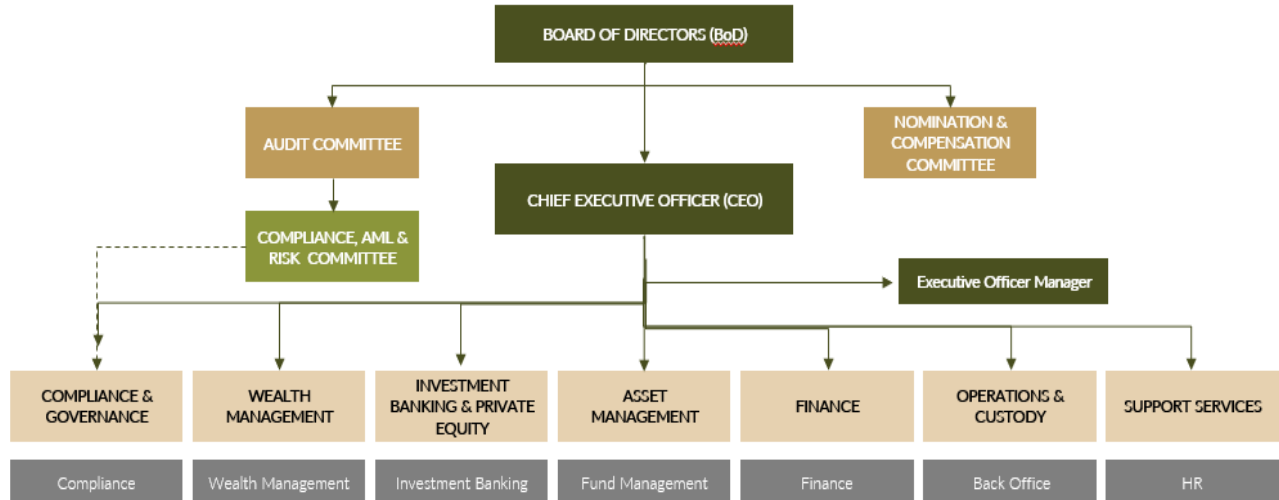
BOARD OF DIRECTORS (BoD)

AUDIT COMMITTEE

NOMINATION & COMPENSATION COMMITTEE

CHIEF EXECUTIVE OFFICER (CEO)

COMPLIANCE, AML & RISK COMMITTEE

Executive Officer Manager

COMPLIANCE & GOVERNANCE

WEALTH MANAGEMENT

INVESTMENT BANKING & PRIVATE EQUITY

ASSET MANAGEMENT

FINANCE

OPERATIONS & CUSTODY

SUPPORT SERVICES

Compliance

Wealth Management

Investment Banking

Fund Management

Finance

Back Office

HR